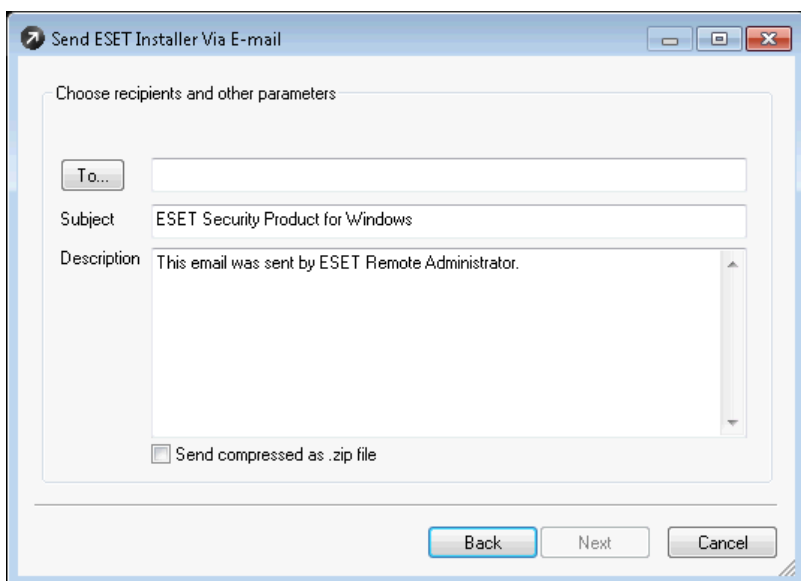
Send ESET Installer Via E-mail

Choose recipients and other parameters

To...

Subject ESET Security Product for Windows

Description This email was sent by ESET Remote Administrator.

Send compressed as .zip file

Back Next Cancel